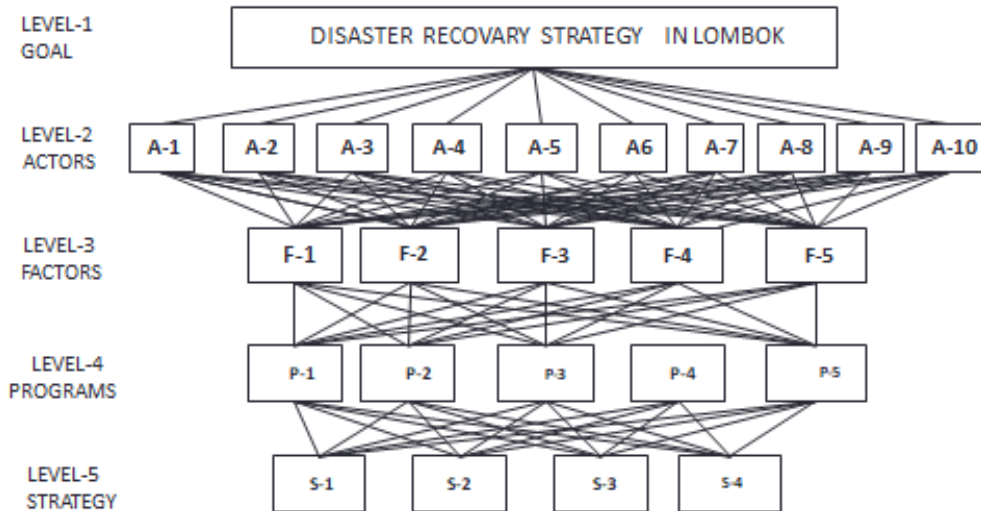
LEVEL-1
GOAL

DISASTER RECOVARY STRATEGY IN LOMBOK

LEVEL-2
ACTORS

A-1 A-2 A-3 A-4 A-5 A6 A-7 A-8 A-9 A-10

LEVEL-3
FACTORS

F-1 F-2 F-3 F-4 F-5

LEVEL-4
PROGRAMS

P-1 P-2 P-3 P-4 P-5

LEVEL-5
STRATEGY

S-1 S-2 S-3 S-4